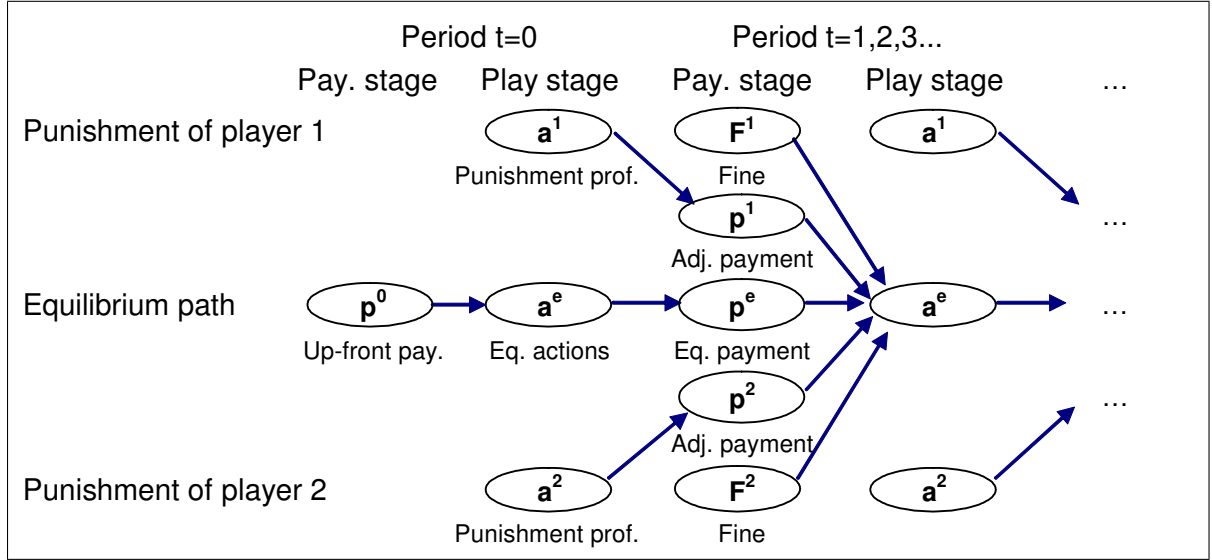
Period t=0

Period t=1,2,3...

Pay. stage

Play stage

Pay. stage

Play stage

...

Punishment of player 1

$a^1$

Punishment prof.

$F^1$

Fine

$a^1$

$p^1$

Adj. payment

...

Equilibrium path

$p^0$

Up-front pay.

$a^e$

Eq. actions

$p^e$

Eq. payment

$a^e$

...

$p^2$

Adj. payment

...

Punishment of player 2

$a^2$

Punishment prof.

$F^2$

Fine

$a^2$